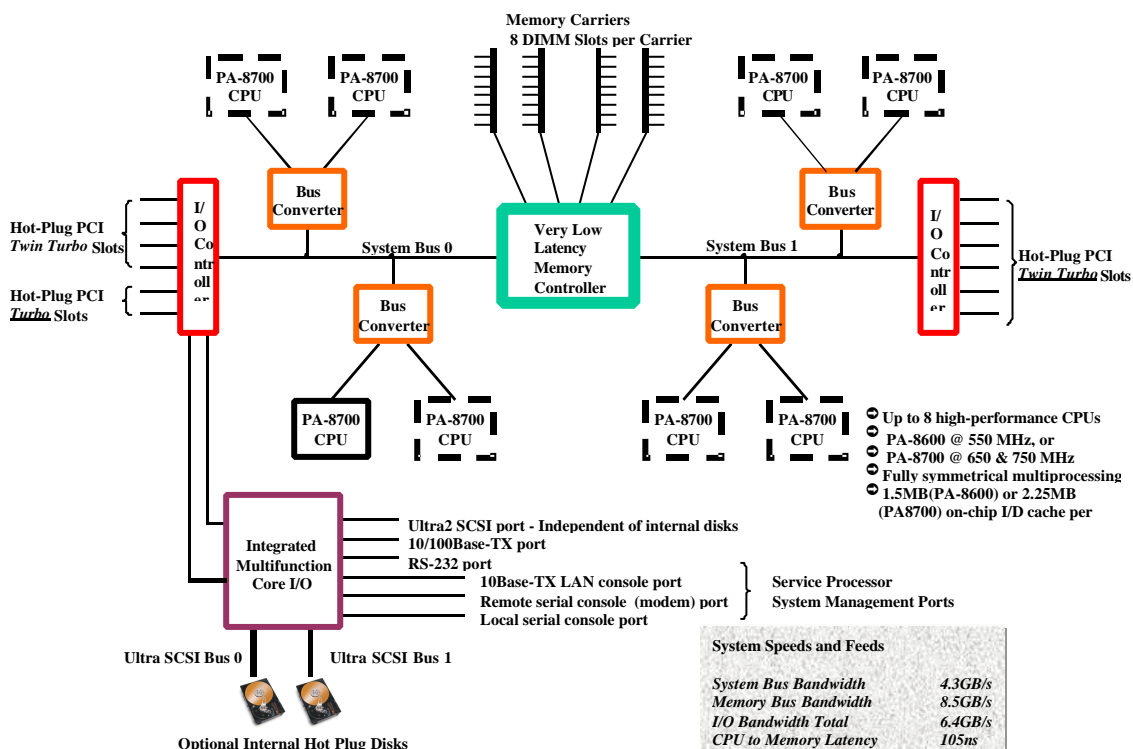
Memory Carriers
8 DIMM Slots per Carrier

PA-8700 CPU
PA-8700 CPU
PA-8700 CPU
PA-8700 CPU

Bus Converter
Bus Converter

Hot-Plug PCI *Twin Turbo* Slots
Hot-Plug PCI *Turbo* Slots

I/O Controller

System Bus 0
Very Low Latency Memory Controller
System Bus 1

I/O Controller

Hot-Plug PCI *Twin Turbo* Slots

Bus Converter
Bus Converter

PA-8700 CPU
PA-8700 CPU
PA-8700 CPU
PA-8700 CPU

Up to 8 high-performance CPUs
PA-8600 @ 550 MHz, or
PA-8700 @ 650 & 750 MHz
Fully symmetrical multiprocessing
1.5MB(PA-8600) or 2.25MB (PA8700) on-chip I/D cache per

Integrated Multifunction Core I/O

Ultra2 SCSI port - Independent of internal disks
10/100Base-TX port
RS-232 port
10Base-TX LAN console port
Remote serial console (modem) port
Local serial console port

Service Processor
System Management Ports

Ultra SCSI Bus 0
Ultra SCSI Bus 1

Optional Internal Hot Plug Disks

System Speeds and Feeds

| | |
|---|---|
| *System Bus Bandwidth* | *4.3GB/s* |
| *Memory Bus Bandwidth* | *8.5GB/s* |
| *I/O Bandwidth Total* | *6.4GB/s* |
| *CPU to Memory Latency* | *105ns* |